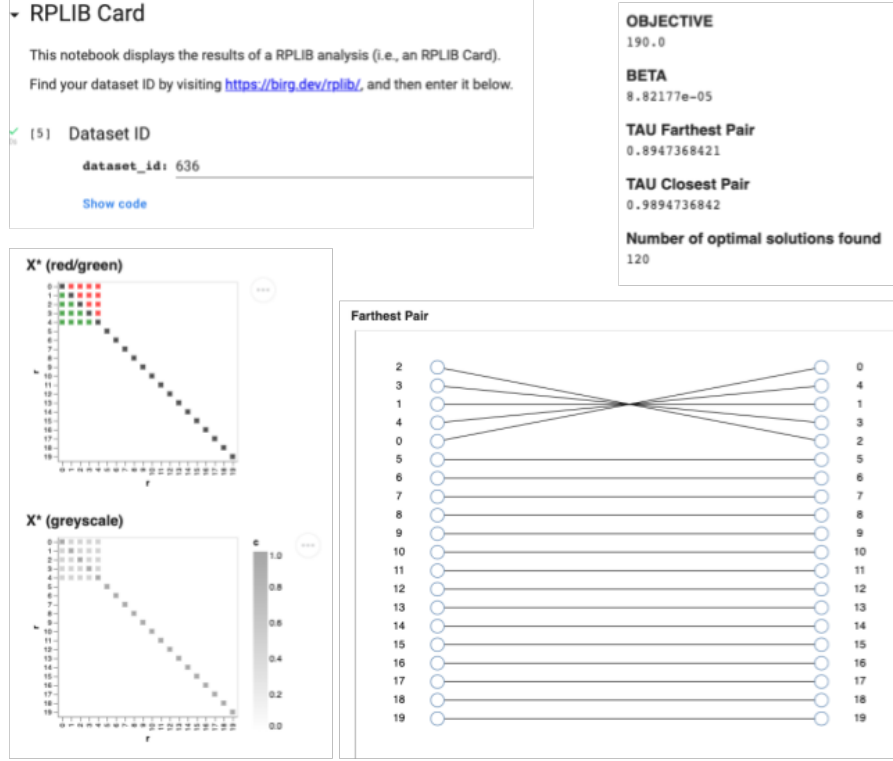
RPLIB Card

This notebook displays the results of a RPLIB analysis (i.e., an RPLIB Card).

Find your dataset ID by visiting https://birg.dev/rplib/, and then enter it below.

[5] Dataset ID

dataset_id: 636

Show code

OBJECTIVE
190.0

BETA
8.82177e-05

TAU Farthest Pair
0.8947368421

TAU Closest Pair
0.9894736842

Number of optimal solutions found
120

X* (red/green)

0 1 2 3 4 5 6 7 8 9 10 11 12 13 14 15 16 17 18 19
r
r

X* (greyscale)

c
1.0
0.8
0.6
0.4
0.2
0.0

0 1 2 3 4 5 6 7 8 9 10 11 12 13 14 15 16 17 18 19
r
r

Farthest Pair

| | |
|---|---|
| 2 | 0 |
| 3 | 4 |
| 1 | 1 |
| 4 | 3 |
| 0 | 2 |
| 5 | 5 |
| 6 | 6 |
| 7 | 7 |
| 8 | 8 |
| 9 | 9 |
| 10 | 10 |
| 11 | 11 |
| 12 | 12 |
| 13 | 13 |
| 14 | 14 |
| 15 | 15 |
| 16 | 16 |
| 17 | 17 |
| 18 | 18 |
| 19 | 19 |